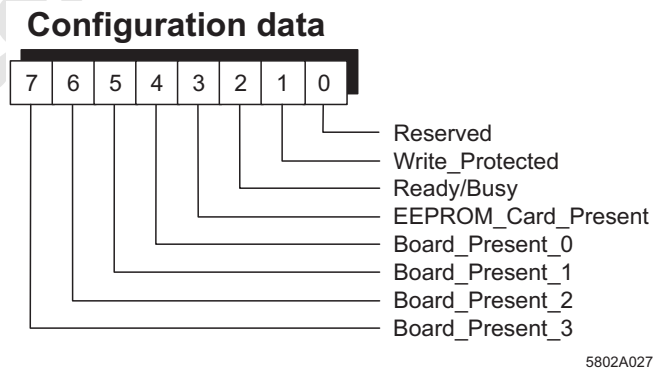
Configuration data

| 7 | 6 | 5 | 4 | 3 | 2 | 1 | 0 |
|---|---|---|---|---|---|---|---|

Reserved
Write_Protected
Ready/Busy
EEPROM_Card_Present
Board_Present_0
Board_Present_1
Board_Present_2
Board_Present_3

5802A027